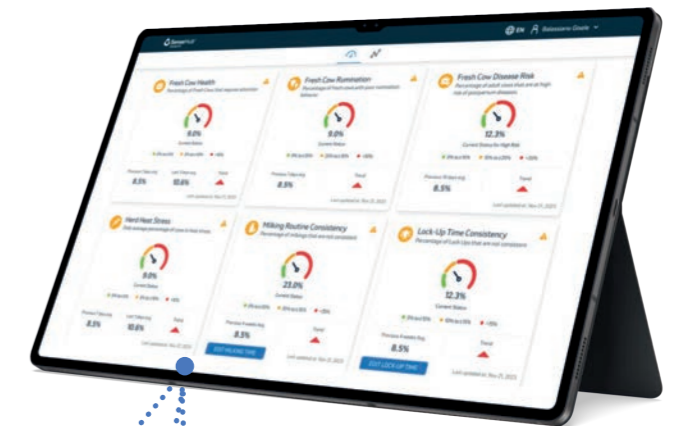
EN

Fresh Cow Health

9.0%

8.5%

10.6%

Fresh Cow Rumination

9.0%

8.5%

Fresh Cow Disease Risk

12.3%

8.5%

Herd Heat Stress

9.0%

8.3%

10.6%

Milking Routine Consistency

23.0%

8.5%

EDIT MILKING TIME

Lock-Up Time Consistency

12.3%

8.5%

EDIT LOCK-UP TIME